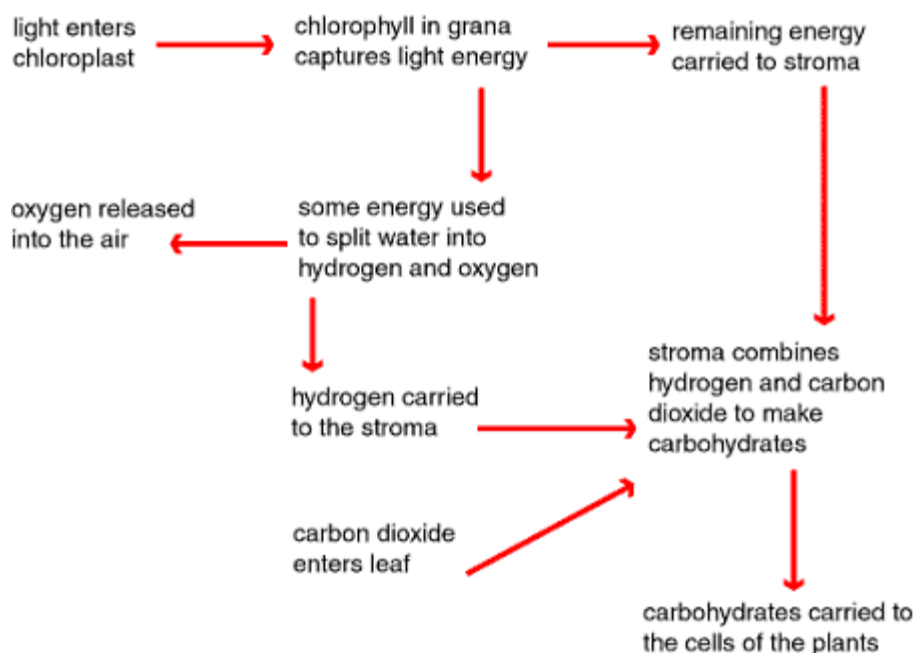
light enters chloroplast

chlorophyll in grana captures light energy

remaining energy carried to stroma

oxygen released into the air

some energy used to split water into hydrogen and oxygen

hydrogen carried to the stroma

stroma combines hydrogen and carbon dioxide to make carbohydrates

carbon dioxide enters leaf

carbohydrates carried to the cells of the plants